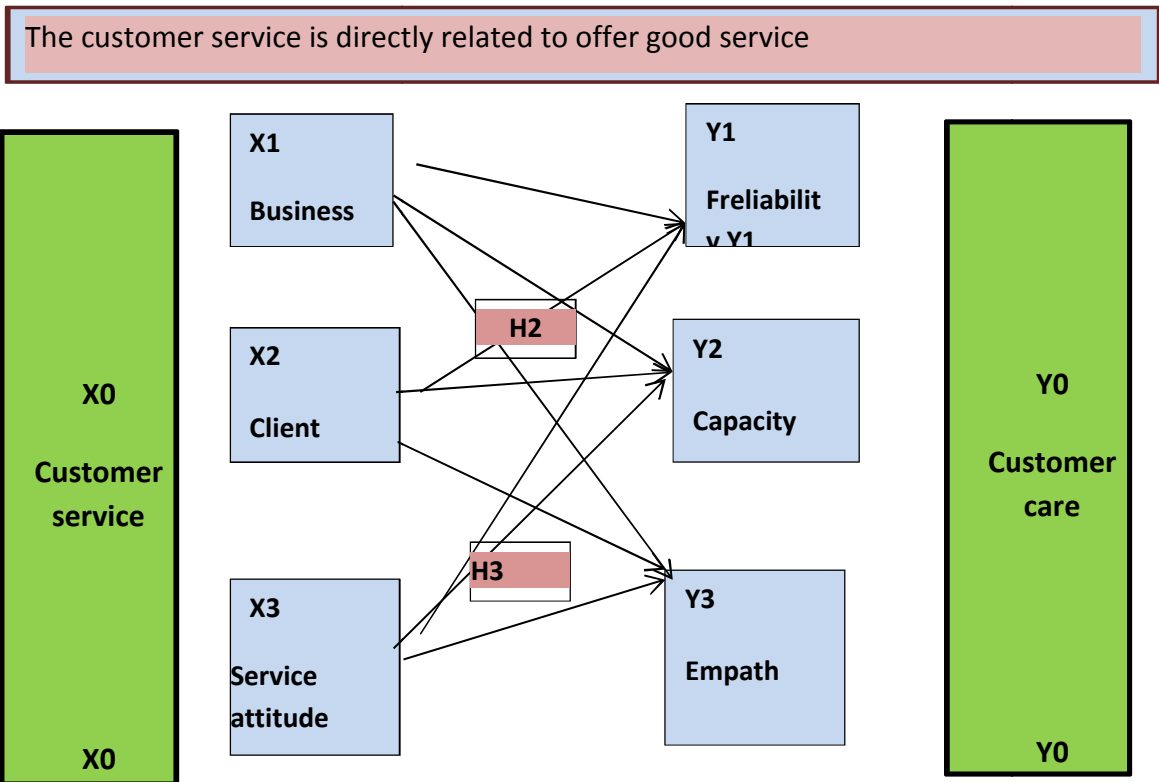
The customer service is directly related to offer good service

X0

Customer service

X0

X1

Business

X2

Client

X3

Service attitude

H2

H3

Y1

Freliabilit y Y1

Y2

Capacity

Y3

Empath

Y0

Customer care

Y0